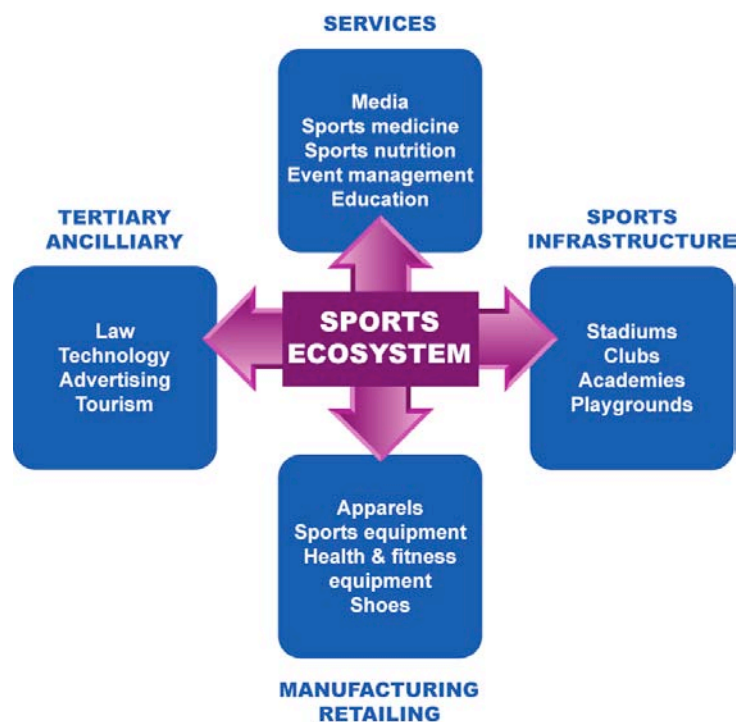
SERVICES

Media
Sports medicine
Sports nutrition
Event management
Education

TERTIARY ANCILLIARY

Law
Technology
Advertising
Tourism

SPORTS ECOSYSTEM

SPORTS INFRASTRUCTURE

Stadiums
Clubs
Academies
Playgrounds

Apparels
Sports equipment
Health & fitness equipment
Shoes

MANUFACTURING RETAILING